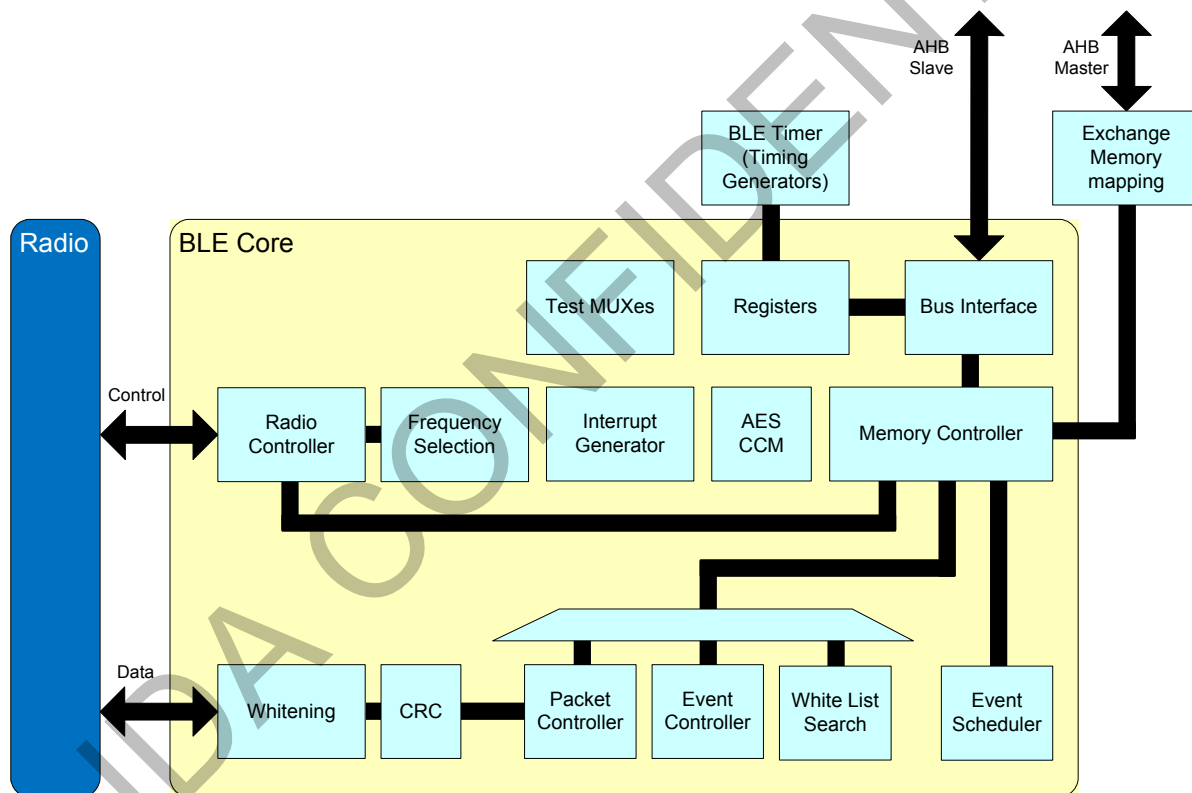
AHB Slave

AHB Master

BLE Timer (Timing Generators)

Exchange Memory mapping

Radio

BLE Core

Test MUXes

Registers

Bus Interface

Control

Radio Controller

Frequency Selection

Interrupt Generator

AES CCM

Memory Controller

Data

Whitening

CRC

Packet Controller

Event Controller

White List Search

Event Scheduler

IDA CONFIDEN